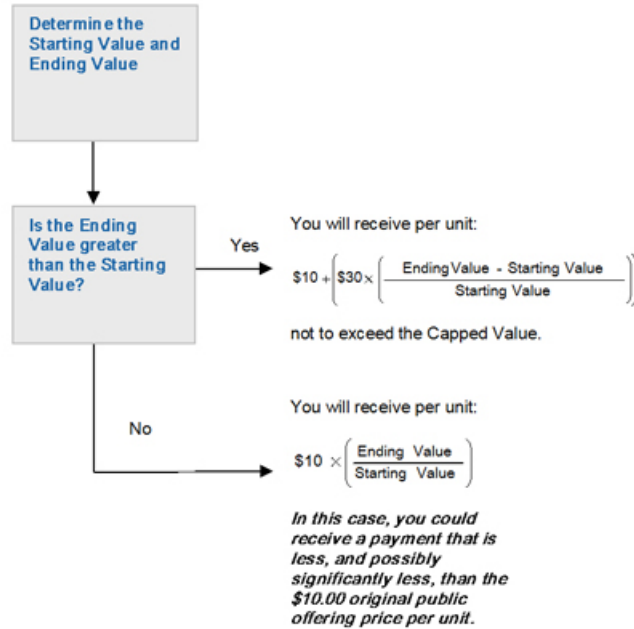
Determine the Starting Value and Ending Value

Is the Ending Value greater than the Starting Value?

Yes

You will receive per unit:

$\$10 + \left(\$30 \times \left(\frac{\text{Ending Value - Starting Value}}{\text{Starting Value}}\right)\right)$

not to exceed the Capped Value.

No

You will receive per unit:

$\$10 \times \left(\frac{\text{Ending Value}}{\text{Starting Value}}\right)$

In this case, you could receive a payment that is less, and possibly significantly less, than the $10.00 original public offering price per unit.